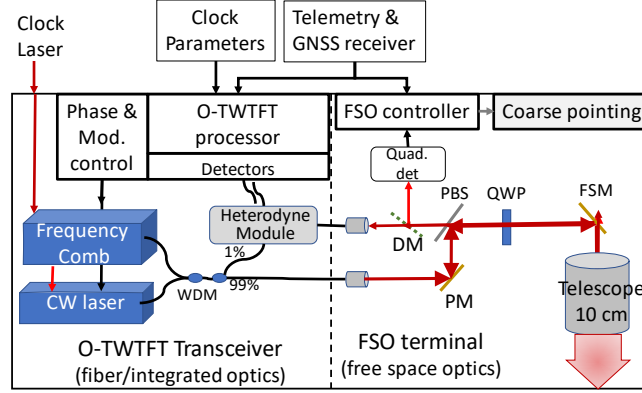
Clock Laser

Clock Parameters

Telemetry & GNSS receiver

Phase & Mod. control

O-TWTFT processor

Detectors

FSO controller

Coarse pointing

Quad. det

PBS

QWP

FSM

Frequency Comb

Heterodyne Module

1%

DM

CW laser

WDM

99%

PM

Telescope 10 cm

O-TWTFT Transceiver (fiber/integrated optics)

FSO terminal (free space optics)